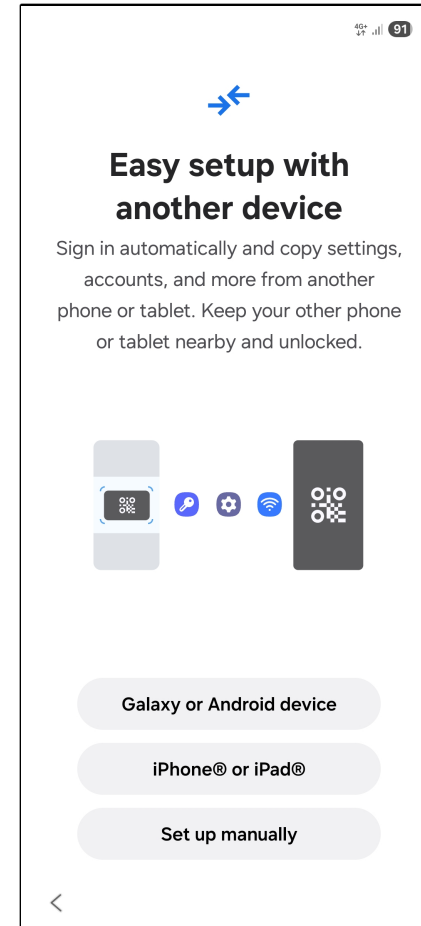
4G+ 91

Easy setup with another device

Sign in automatically and copy settings, accounts, and more from another phone or tablet. Keep your other phone or tablet nearby and unlocked.

Galaxy or Android device

iPhone® or iPad®

Set up manually

<